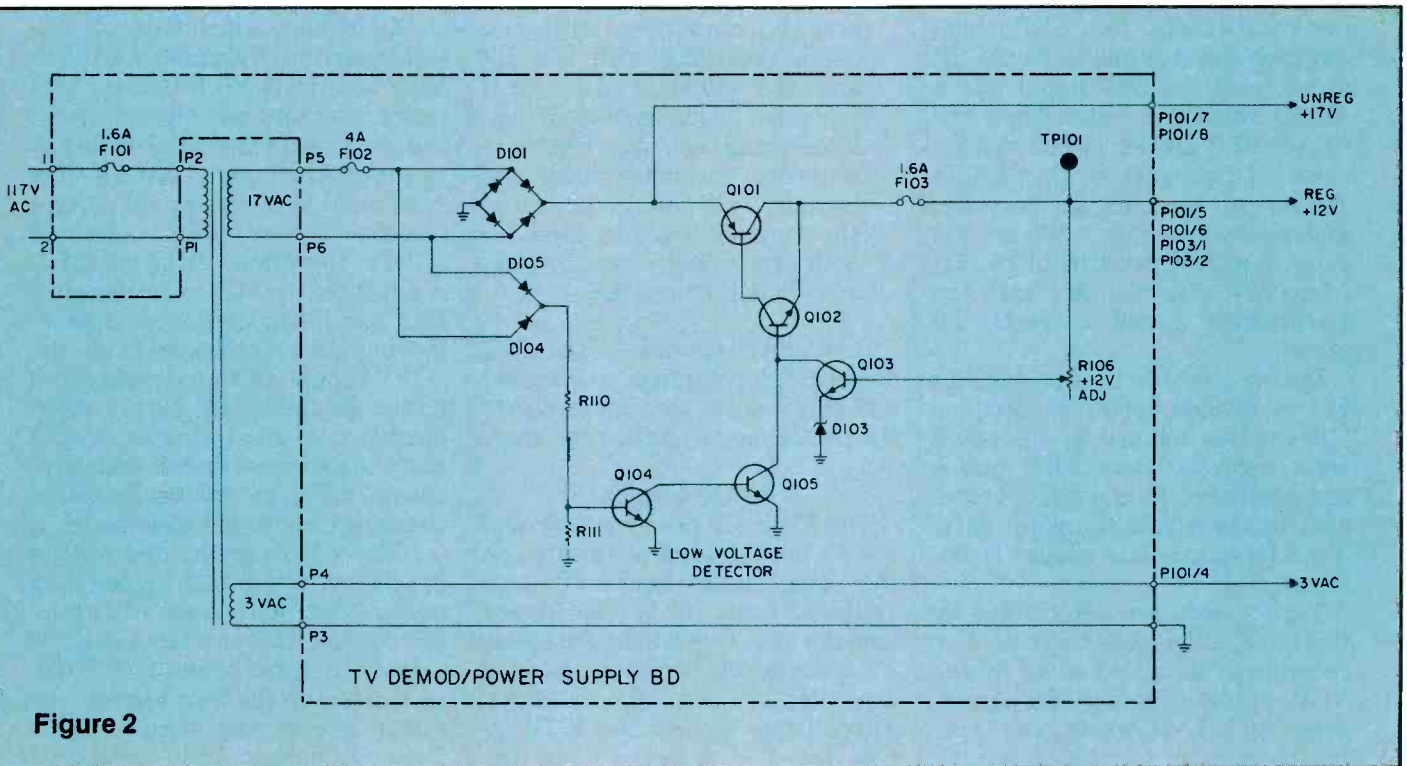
1.6A
F101

1

2

117V
AC

P2

P1

17 VAC

P5

P6

4A
F102

D101

D105

D104

R110

R111

Q101

Q102

Q103

D103

Q104

Q105

LOW VOLTAGE
DETECTOR

1.6A
F103

TP101

R106
+12V
ADJ

P101/7
P101/8

UNREG
+17V

P101/5
P101/6
P103/1
P103/2

REG
+12V

3 VAC

P4

P3

P101/4

3 VAC

TV DEMOD/POWER SUPPLY BD

Figure 2